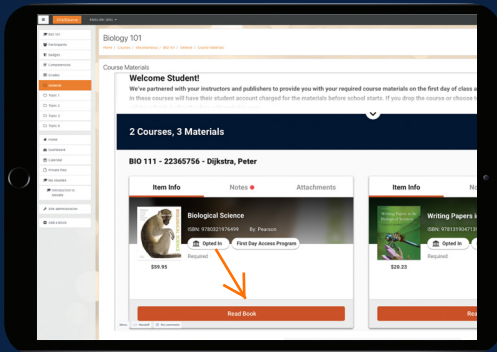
Biology 101

Home / Courses / Miscellaneous / BIO 101 / General / Course Materials

BIO 101
Participants
Badges
Competencies
Grades
General
Topic 1
Topic 2
Topic 3
Topic 4
Home
Dashboard
Calendar
Private files
My courses
Introduction to Moodle
Site administration
Add a block

Course Materials

Welcome Student!

We've partnered with your instructors and publishers to provide you with your required course materials on the first day of class a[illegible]
In these courses will have their student account charged for the materials before school starts. If you drop the course or choose t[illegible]

2 Courses, 3 Materials

BIO 111 - 22365756 - Dijkstra, Peter

Item Info
Notes
Attachments

Biological Science
ISBN: 9780321976499
By: Pearson
Opted In
First Day Access Program
Required
$59.95

Read Book

Item Info
N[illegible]

Writing Papers in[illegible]
ISBN: 97813190471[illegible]
Opted In
Required
$28.23

Read Book